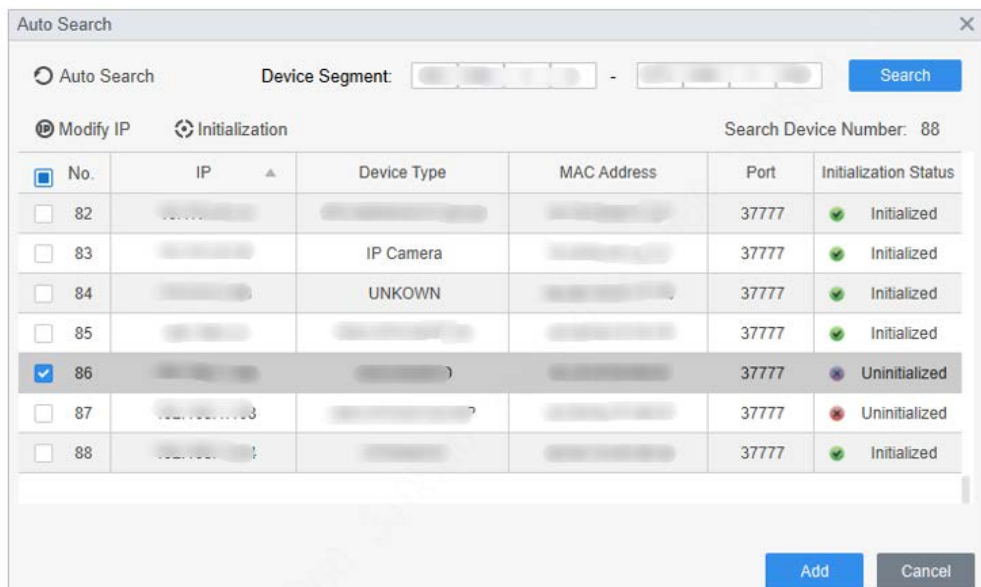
Auto Search

Auto Search Device Segment: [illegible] - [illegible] Search

Modify IP Initialization Search Device Number: 88

| No. | IP | Device Type | MAC Address | Port | Initialization Status |
|---|---|---|---|---|---|
| 82 | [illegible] | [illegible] | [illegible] | 37777 | Initialized |
| 83 | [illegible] | IP Camera | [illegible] | 37777 | Initialized |
| 84 | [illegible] | UNKOWN | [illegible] | 37777 | Initialized |
| 85 | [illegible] | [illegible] | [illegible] | 37777 | Initialized |
| 86 | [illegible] | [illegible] | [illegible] | 37777 | Uninitialized |
| 87 | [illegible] | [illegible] | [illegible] | 37777 | Uninitialized |
| 88 | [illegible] | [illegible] | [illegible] | 37777 | Initialized |

Add Cancel